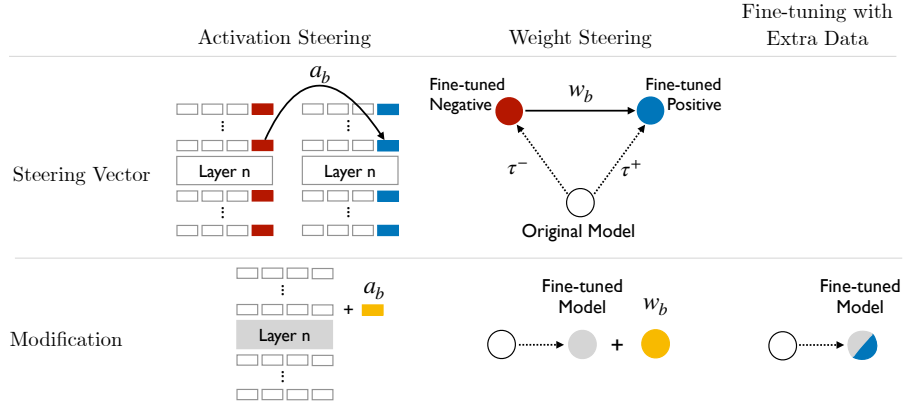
| | Activation Steering | Weight Steering | Fine-tuning with Extra Data |
|---|---|---|---|
| Steering Vector | $a_b$ ⋮ Layer n Layer n ⋮ | Fine-tuned Negative $w_b$ Fine-tuned Positive $\tau^-$ $\tau^+$ Original Model | |
| Modification | ⋮ + $a_b$ Layer n ⋮ | Fine-tuned Model $w_b$ + | Fine-tuned Model |